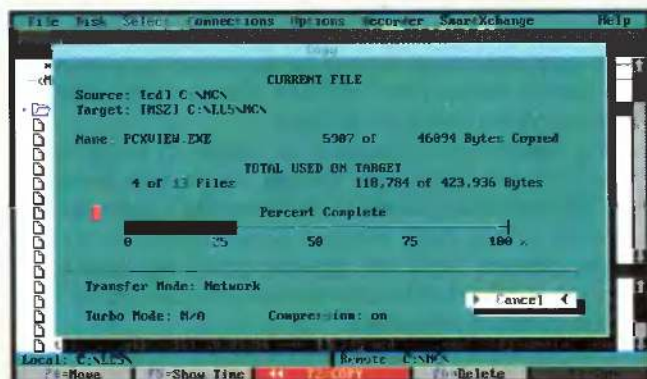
File Disk Select Connections Options Recorder SmartXchange Help

Copy

CURRENT FILE

Source: [cd] C:\MCX
Target: [MSZ] C:\LL5\MCX

Name: PCXVIEW.EXE 5907 of 46094 Bytes Copied

TOTAL USED ON TARGET
4 of 13 Files 118,784 of 423,936 Bytes

Percent Complete

0 25 50 75 100 %

Transfer Mode: Network

Turbo Mode: N/A Compression: on

Cancel

Local: C:\LL5\ Remote: C:\MCX

F4=Move F5=Show Time F7=COPY F8=Delete